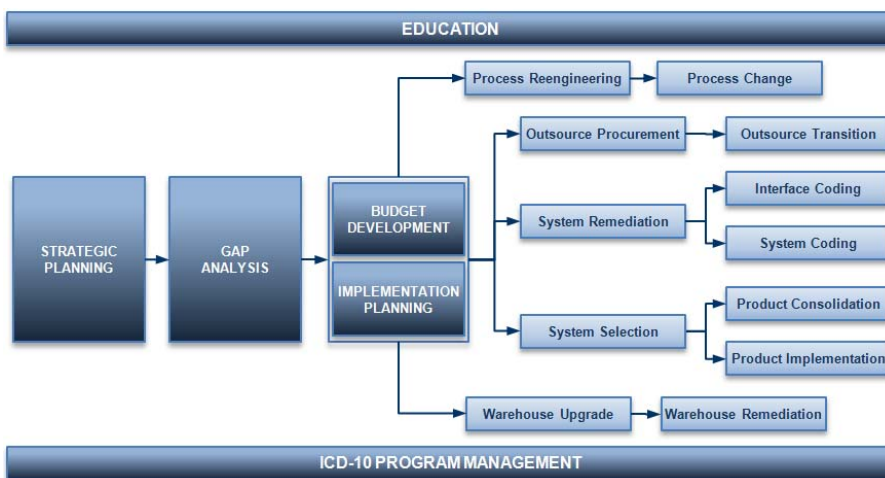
EDUCATION

STRATEGIC PLANNING

GAP ANALYSIS

BUDGET DEVELOPMENT

IMPLEMENTATION PLANNING

Process Reengineering

Process Change

Outsource Procurement

Outsource Transition

System Remediation

Interface Coding

System Coding

System Selection

Product Consolidation

Product Implementation

Warehouse Upgrade

Warehouse Remediation

ICD-10 PROGRAM MANAGEMENT